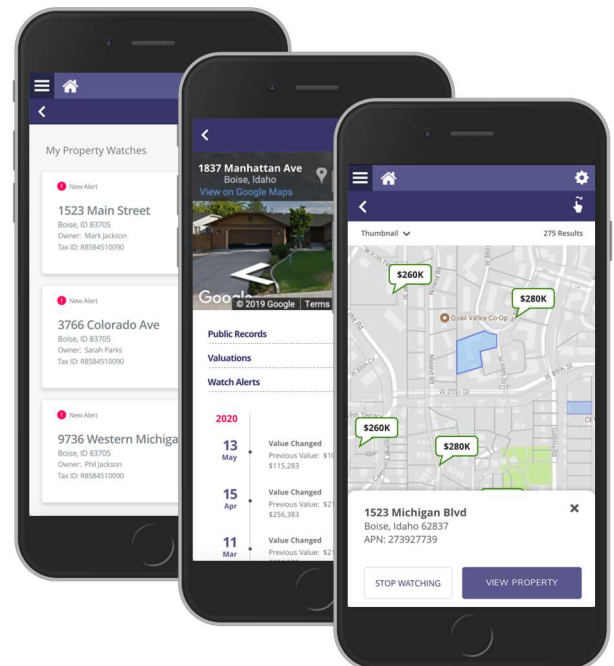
My Property Watches

New Alert
1523 Main Street
Boise, ID 83705
Owner: Mark Jackson
Tax ID: R8584510090

New Alert
3766 Colorado Ave
Boise, ID 83705
Owner: Sarah Parks
Tax ID: R8584510090

New Alert
9736 Western Michiga
Boise, ID 83705
Owner: Phil Jackson
Tax ID: R8584510090

1837 Manhattan Ave
Boise, Idaho
View on Google Maps
Google © 2019 Google Terms

Public Records
Valuations
Watch Alerts

2020
13 May
Value Changed
Previous Value: $1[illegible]
$115,283

15 Apr
Value Changed
Previous Value: $2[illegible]
$256,383

11 Mar
Value Changed
Previous Value: $2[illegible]

Thumbnail
275 Results
$260K
$280K
Quail Valley Co-Op
$260K
$280K

1523 Michigan Blvd
Boise, Idaho 62837
APN: 273927739
STOP WATCHING
VIEW PROPERTY